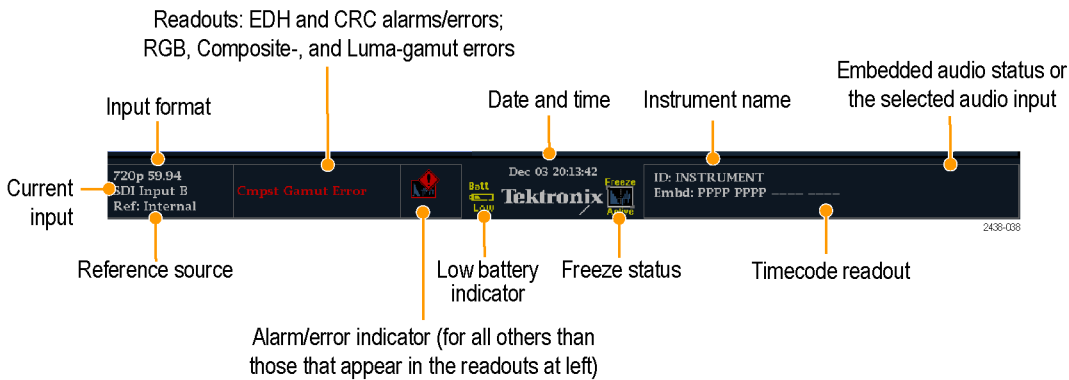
Readouts: EDH and CRC alarms/errors; RGB, Composite-, and Luma-gamut errors

Input format

Date and time

Instrument name

Embedded audio status or the selected audio input

Current input

720p 59.94
SDI Input B
Ref: Internal

Cmpst Gamut Error

Dec 03 20:13:42

Batt
Low

Tektronix

Freeze
Active

ID: INSTRUMENT
Embd: PPPP PPPP ---- ----

2438-038

Reference source

Low battery indicator

Freeze status

Timecode readout

Alarm/error indicator (for all others than those that appear in the readouts at left)